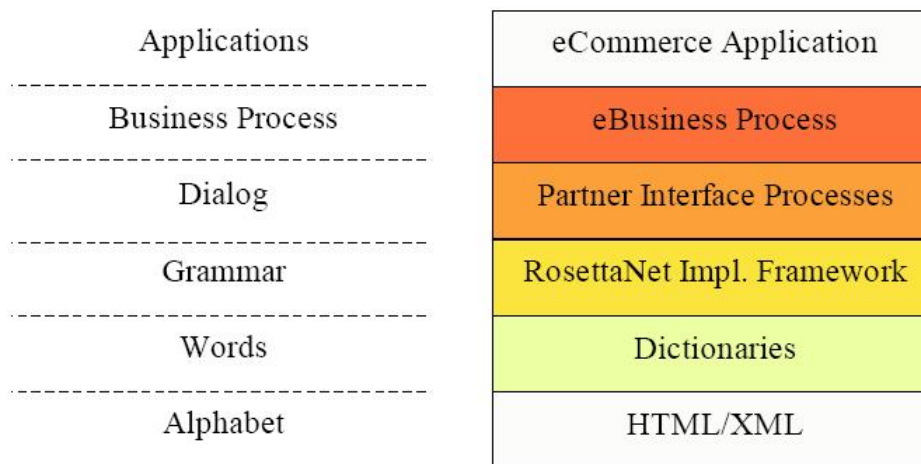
| Applications | eCommerce Application |
|---|---|
| Business Process | eBusiness Process |
| Dialog | Partner Interface Processes |
| Grammar | RosettaNet Impl. Framework |
| Words | Dictionaries |
| Alphabet | HTML/XML |